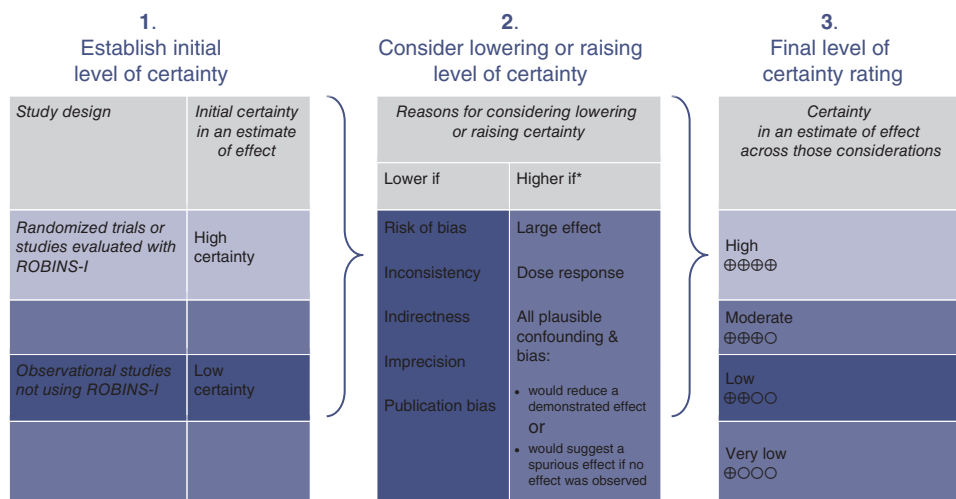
**1.** Establish initial level of certainty

| Study design | Initial certainty in an estimate of effect |
|---|---|
| Randomized trials or studies evaluated with ROBINS-I | High certainty |
| | |
| Observational studies not using ROBINS-I | Low certainty |
| | |

**2.** Consider lowering or raising level of certainty

Reasons for considering lowering or raising certainty

| Lower if | Higher if* |
|---|---|
| Risk of bias<br>Inconsistency<br>Indirectness<br>Imprecision<br>Publication bias | Large effect<br>Dose response<br>All plausible confounding & bias:<br>• would reduce a demonstrated effect<br>or<br>• would suggest a spurious effect if no effect was observed |

**3.** Final level of certainty rating

| Certainty in an estimate of effect across those considerations |
|---|
| High ⊕⊕⊕⊕ |
| Moderate ⊕⊕⊕○ |
| Low ⊕⊕○○ |
| Very low ⊕○○○ |